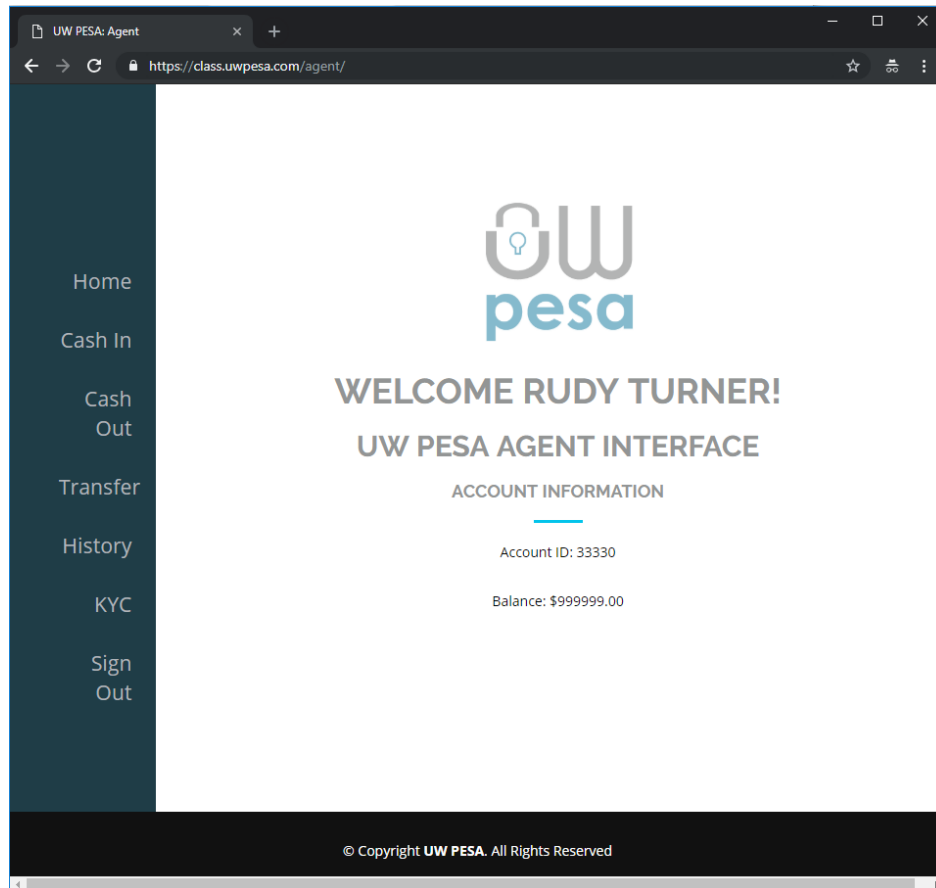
UW PESA: Agent

https://class.uwpesa.com/agent/

Home

Cash In

Cash Out

Transfer

History

KYC

Sign Out

UW
pesa

WELCOME RUDY TURNER!

UW PESA AGENT INTERFACE

ACCOUNT INFORMATION

Account ID: 33330

Balance: $999999.00

© Copyright **UW PESA**. All Rights Reserved